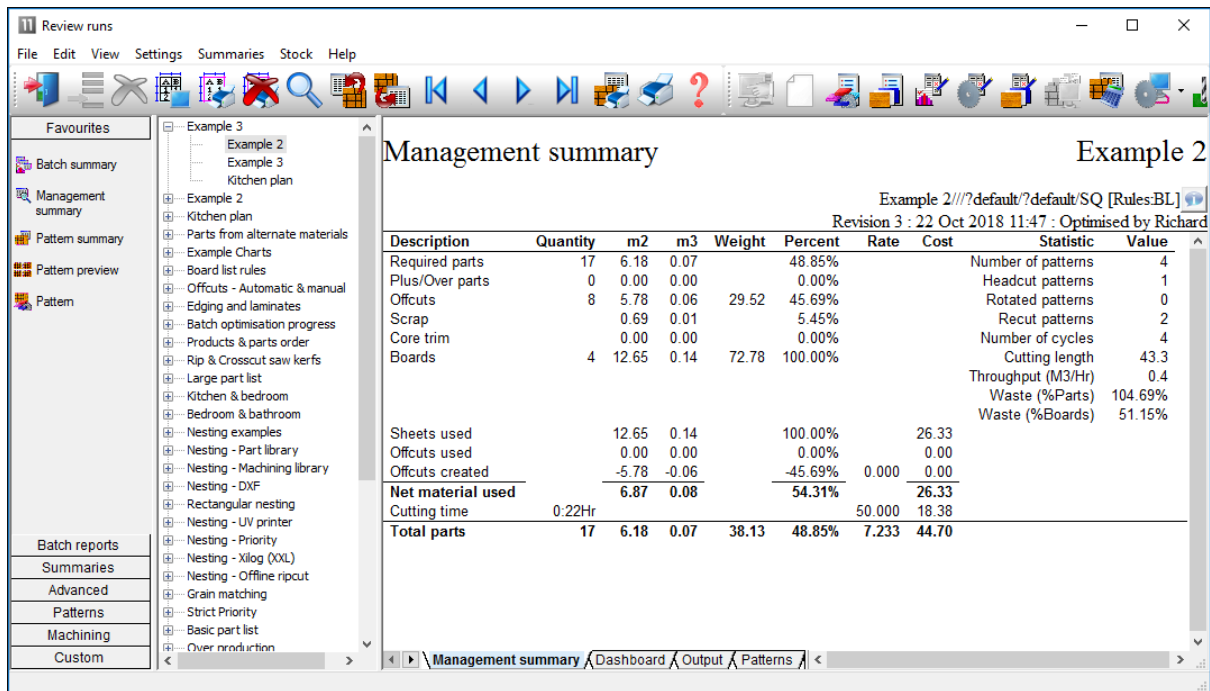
Review runs

File Edit View Settings Summaries Stock Help

Favourites

Batch summary

Management summary

Pattern summary

Pattern preview

Pattern

Batch reports
Summaries
Advanced
Patterns
Machining
Custom

Example 3
Example 2
Example 3
Kitchen plan
Example 2
Kitchen plan
Parts from alternate materials
Example Charts
Board list rules
Offcuts - Automatic & manual
Edging and laminates
Batch optimisation progress
Products & parts order
Rip & Crosscut saw kerfs
Large part list
Kitchen & bedroom
Bedroom & bathroom
Nesting examples
Nesting - Part library
Nesting - Machining library
Nesting - DXF
Rectangular nesting
Nesting - UV printer
Nesting - Priority
Nesting - Xilog (XXL)
Nesting - Offline ripcut
Grain matching
Strict Priority
Basic part list
Over production

Management summary

Example 2

Example 2///?default/?default/SQ [Rules:BL]

Revision 3 : 22 Oct 2018 11:47 : Optimised by Richard

| Description | Quantity | m2 | m3 | Weight | Percent | Rate | Cost |
|---|---|---|---|---|---|---|---|
| Required parts | 17 | 6.18 | 0.07 | | 48.85% | | |
| Plus/Over parts | 0 | 0.00 | 0.00 | | 0.00% | | |
| Offcuts | 8 | 5.78 | 0.06 | 29.52 | 45.69% | | |
| Scrap | | 0.69 | 0.01 | | 5.45% | | |
| Core trim | | 0.00 | 0.00 | | 0.00% | | |
| Boards | 4 | 12.65 | 0.14 | 72.78 | 100.00% | | |
| Sheets used | | 12.65 | 0.14 | | 100.00% | | 26.33 |
| Offcuts used | | 0.00 | 0.00 | | 0.00% | | 0.00 |
| Offcuts created | | -5.78 | -0.06 | | -45.69% | 0.000 | 0.00 |
| Net material used | | 6.87 | 0.08 | | 54.31% | | 26.33 |
| Cutting time | 0:22Hr | | | | | 50.000 | 18.38 |
| Total parts | 17 | 6.18 | 0.07 | 38.13 | 48.85% | 7.233 | 44.70 |

| Statistic | Value |
|---|---|
| Number of patterns | 4 |
| Headcut patterns | 1 |
| Rotated patterns | 0 |
| Recut patterns | 2 |
| Number of cycles | 4 |
| Cutting length | 43.3 |
| Throughput (M3/Hr) | 0.4 |
| Waste (%Parts) | 104.69% |
| Waste (%Boards) | 51.15% |

Management summary | Dashboard | Output | Patterns